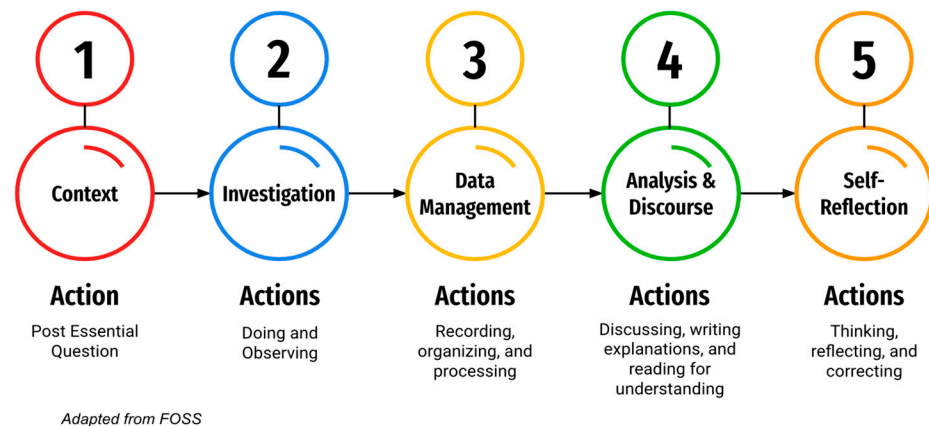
1

Context

Action

Post Essential Question

2

Investigation

Actions

Doing and Observing

3

Data Management

Actions

Recording, organizing, and processing

4

Analysis & Discourse

Actions

Discussing, writing explanations, and reading for understanding

5

Self-Reflection

Actions

Thinking, reflecting, and correcting

Adapted from FOSS